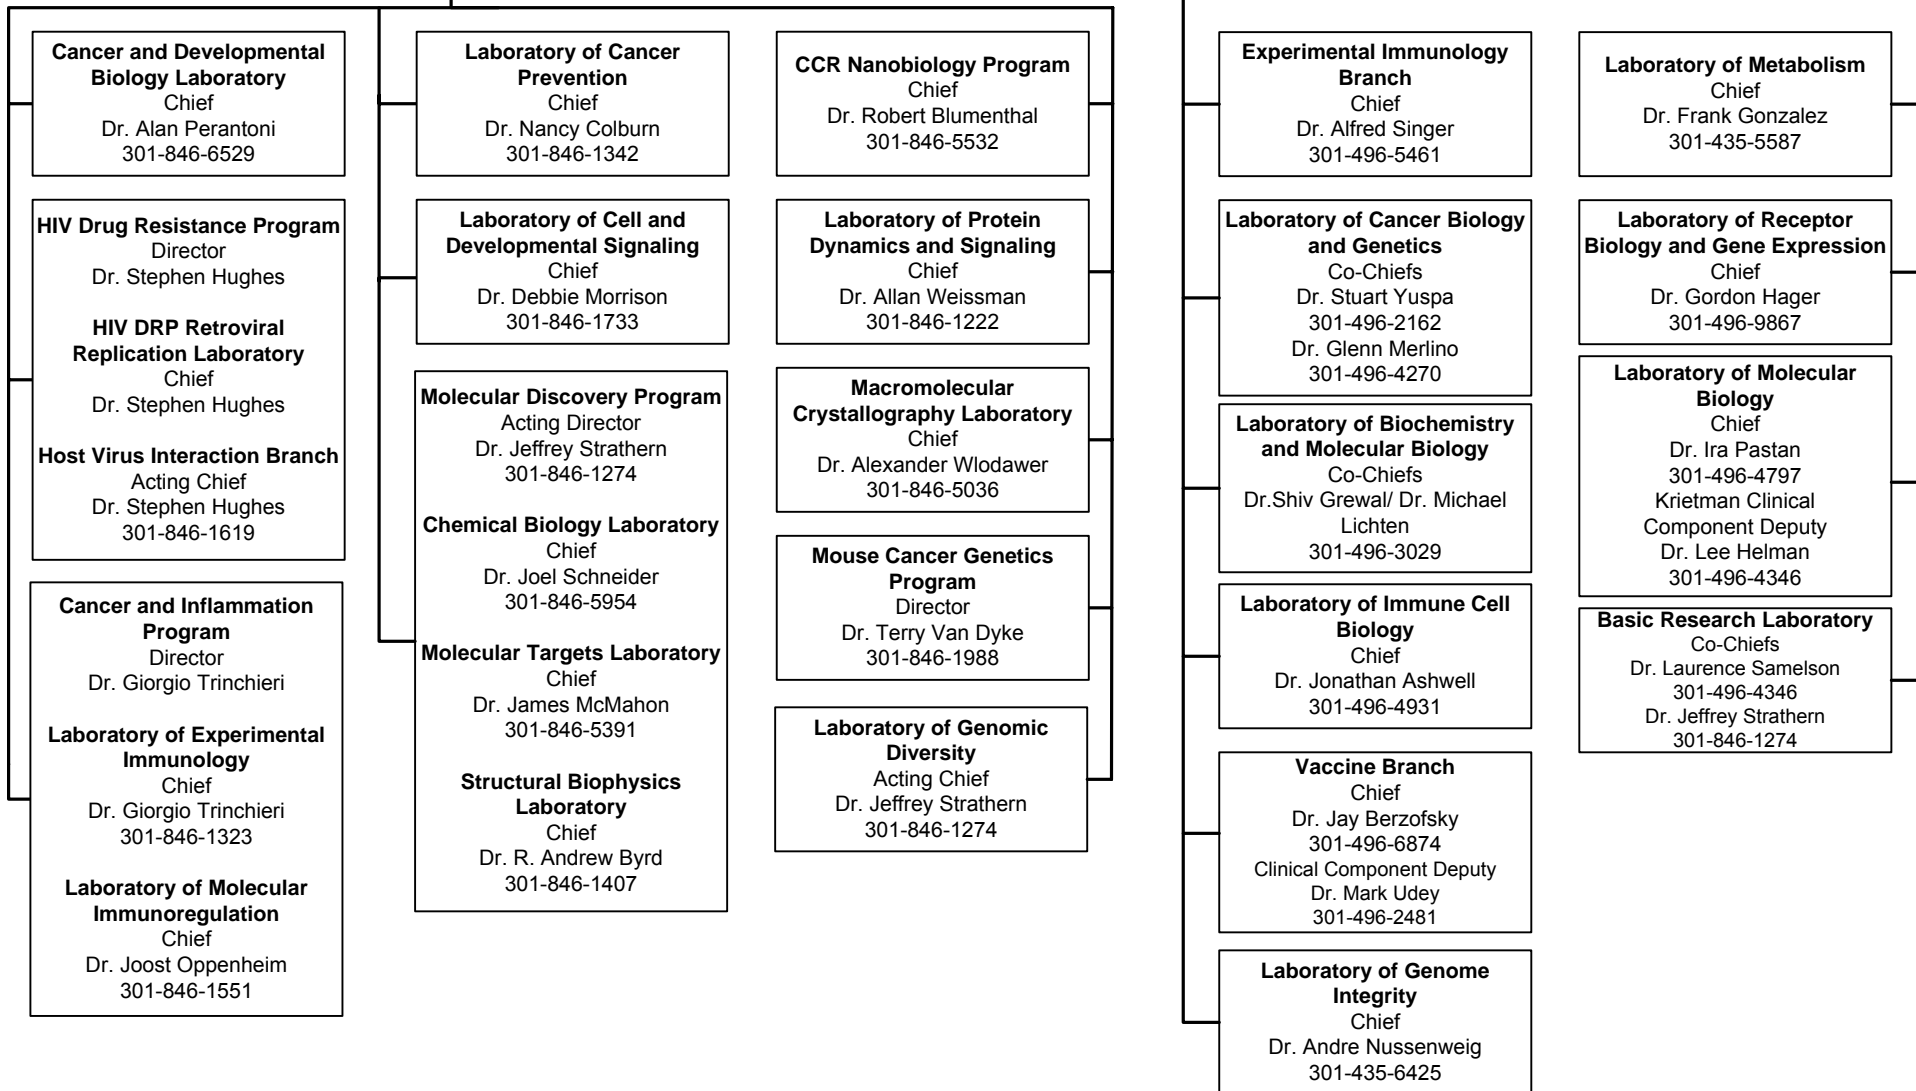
Cancer and Developmental Biology Laboratory
Chief
Dr. Alan Perantoni
301-846-6529

HIV Drug Resistance Program
Director
Dr. Stephen Hughes

HIV DRP Retroviral Replication Laboratory
Chief
Dr. Stephen Hughes

Host Virus Interaction Branch
Acting Chief
Dr. Stephen Hughes
301-846-1619

Cancer and Inflammation Program
Director
Dr. Giorgio Trinchieri

Laboratory of Experimental Immunology
Chief
Dr. Giorgio Trinchieri
301-846-1323

Laboratory of Molecular Immunoregulation
Chief
Dr. Joost Oppenheim
301-846-1551

Laboratory of Cancer Prevention
Chief
Dr. Nancy Colburn
301-846-1342

Laboratory of Cell and Developmental Signaling
Chief
Dr. Debbie Morrison
301-846-1733

Molecular Discovery Program
Acting Director
Dr. Jeffrey Strathern
301-846-1274

Chemical Biology Laboratory
Chief
Dr. Joel Schneider
301-846-5954

Molecular Targets Laboratory
Chief
Dr. James McMahon
301-846-5391

Structural Biophysics Laboratory
Chief
Dr. R. Andrew Byrd
301-846-1407

CCR Nanobiology Program
Chief
Dr. Robert Blumenthal
301-846-5532

Laboratory of Protein Dynamics and Signaling
Chief
Dr. Allan Weissman
301-846-1222

Macromolecular Crystallography Laboratory
Chief
Dr. Alexander Wlodawer
301-846-5036

Mouse Cancer Genetics Program
Director
Dr. Terry Van Dyke
301-846-1988

Laboratory of Genomic Diversity
Acting Chief
Dr. Jeffrey Strathern
301-846-1274

Experimental Immunology Branch
Chief
Dr. Alfred Singer
301-496-5461

Laboratory of Cancer Biology and Genetics
Co-Chiefs
Dr. Stuart Yuspa
301-496-2162
Dr. Glenn Merlino
301-496-4270

Laboratory of Biochemistry and Molecular Biology
Co-Chiefs
Dr.Shiv Grewal/ Dr. Michael Lichten
301-496-3029

Laboratory of Immune Cell Biology
Chief
Dr. Jonathan Ashwell
301-496-4931

Vaccine Branch
Chief
Dr. Jay Berzofsky
301-496-6874
Clinical Component Deputy
Dr. Mark Udey
301-496-2481

Laboratory of Genome Integrity
Chief
Dr. Andre Nussenweig
301-435-6425

Laboratory of Metabolism
Chief
Dr. Frank Gonzalez
301-435-5587

Laboratory of Receptor Biology and Gene Expression
Chief
Dr. Gordon Hager
301-496-9867

Laboratory of Molecular Biology
Chief
Dr. Ira Pastan
301-496-4797
Krietman Clinical Component Deputy
Dr. Lee Helman
301-496-4346

Basic Research Laboratory
Co-Chiefs
Dr. Laurence Samelson
301-496-4346
Dr. Jeffrey Strathern
301-846-1274